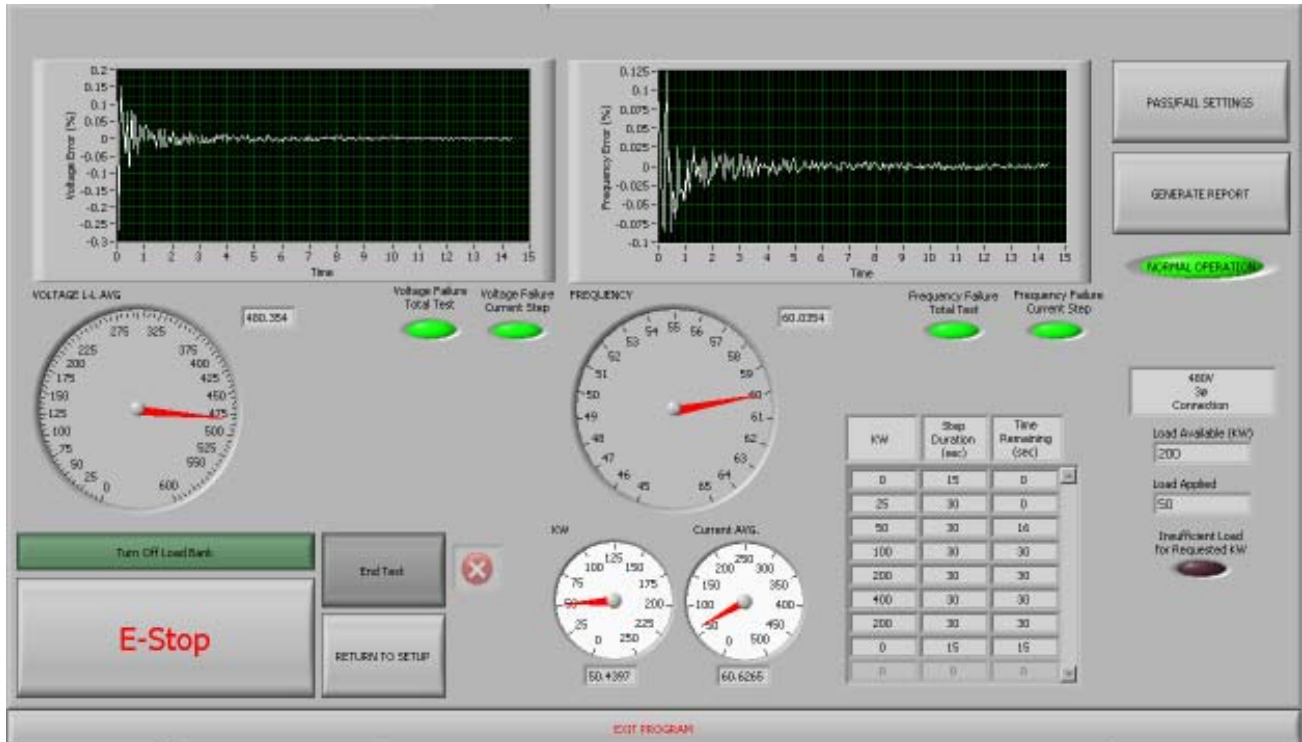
0.2
0.15
0.1
0.05
0
-0.05
-0.1
-0.15
-0.2
-0.25
-0.3
Voltage Error (%)
0 1 2 3 4 5 6 7 8 9 10 11 12 13 14 15
Time

0.125
0.1
0.075
0.05
0.025
0
-0.025
-0.05
-0.075
-0.1
Frequency Error (%)
0 1 2 3 4 5 6 7 8 9 10 11 12 13 14 15
Time

PASS/FAIL SETTINGS

GENERATE REPORT

NORMAL OPERATION

VOLTAGE L-L AVG
480.354
0 25 50 75 100 125 150 175 200 225 275 325 375 400 425 450 475 500 525 550 600

Voltage Failure Total Test
Voltage Failure Current Step

FREQUENCY
60.0354
45 46 47 48 49 50 51 52 53 54 55 56 57 58 59 60 61 62 63 64 65

Frequency Failure Total Test
Frequency Failure Current Step

480V
3ø
Connection

Load Available (KW)
200

Load Applied
50

Insufficent Load for Requested kW

| KW | Step Duration (sec) | Time Remaining (sec) |
|---|---|---|
| 0 | 15 | 0 |
| 25 | 30 | 0 |
| 50 | 30 | 16 |
| 100 | 30 | 30 |
| 200 | 30 | 30 |
| 400 | 30 | 30 |
| 200 | 30 | 30 |
| 0 | 15 | 15 |
| 0 | 0 | 0 |

Turn Off Load Bank

End Test

E-Stop

RETURN TO SETUP

KW
0 25 50 75 100 125 150 175 200 225 250
50.4397

Current AVG.
0 50 100 150 200 250 300 350 400 450 500
60.6265

EXIT PROGRAM